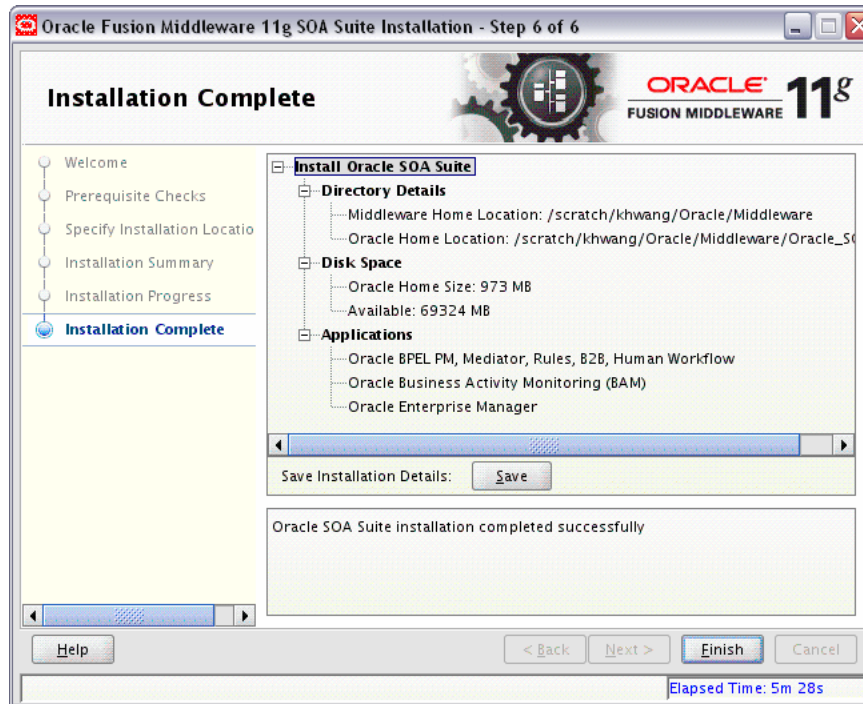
Oracle Fusion Middleware 11g SOA Suite Installation - Step 6 of 6

Installation Complete

ORACLE
FUSION MIDDLEWARE $11^g$

Welcome
Prerequisite Checks
Specify Installation Locatio
Installation Summary
Installation Progress
Installation Complete

Install Oracle SOA Suite
Directory Details
Middleware Home Location: /scratch/khwang/Oracle/Middleware
Oracle Home Location: /scratch/khwang/Oracle/Middleware/Oracle_S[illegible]
Disk Space
Oracle Home Size: 973 MB
Available: 69324 MB
Applications
Oracle BPEL PM, Mediator, Rules, B2B, Human Workflow
Oracle Business Activity Monitoring (BAM)
Oracle Enterprise Manager

Save Installation Details: Save

Oracle SOA Suite installation completed successfully

Help
< Back
Next >
Finish
Cancel

Elapsed Time: 5m 28s